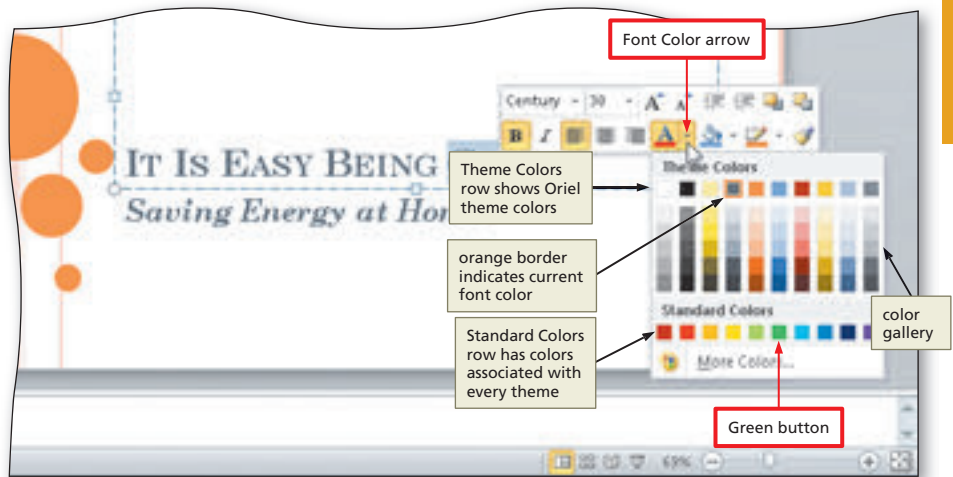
Font Color arrow

Century 30

B I

IT IS EASY BEING

Saving Energy at Hor

Theme Colors row shows Oriel theme colors

Theme Colors

orange border indicates current font color

Standard Colors

Standard Colors row has colors associated with every theme

More Colors...

color gallery

Green button

69%